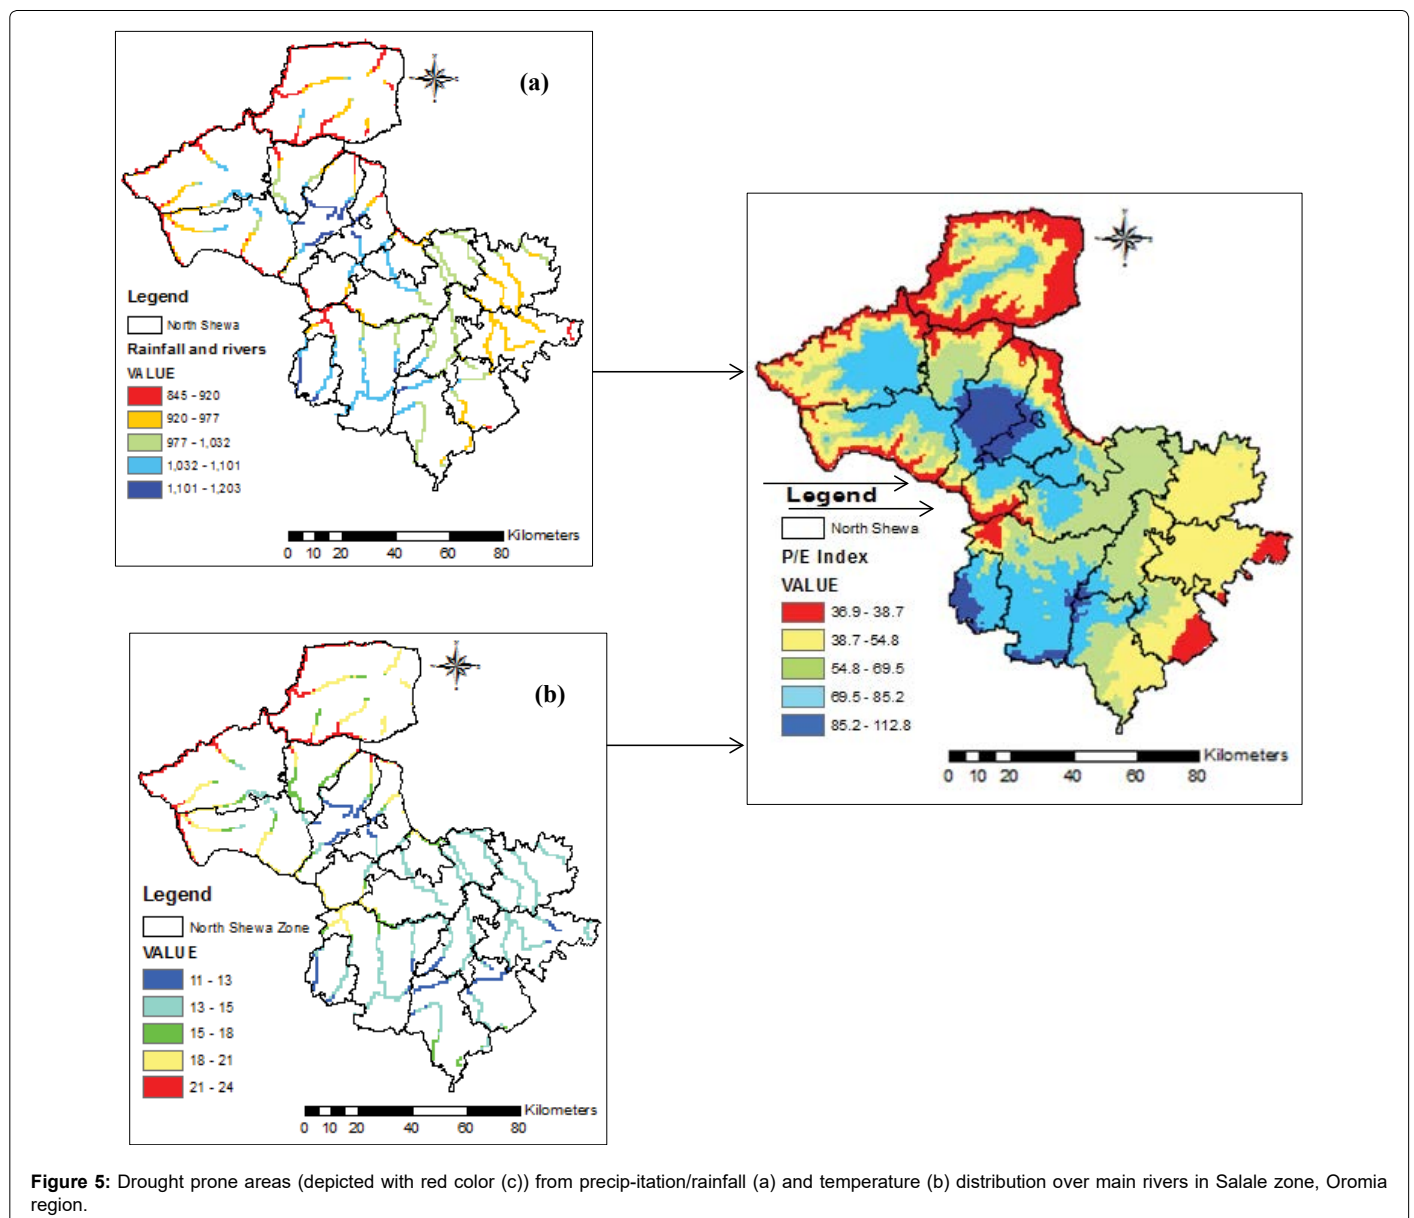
(a)

Legend
North Shewa
Rainfall and rivers
VALUE
845 - 920
920 - 977
977 - 1,032
1,032 - 1,101
1,101 - 1,203

0 10 20 40 60 80 Kilometers

Legend
North Shewa
P/E Index
VALUE
36.9 - 38.7
38.7 - 54.8
54.8 - 69.5
69.5 - 85.2
85.2 - 112.8

0 10 20 40 60 80 Kilometers

(b)

Legend
North Shewa Zone
VALUE
11 - 13
13 - 15
15 - 18
18 - 21
21 - 24

0 10 20 40 60 80 Kilometers

**Figure 5:** Drought prone areas (depicted with red color (c)) from precip-itation/rainfall (a) and temperature (b) distribution over main rivers in Salale zone, Oromia region.